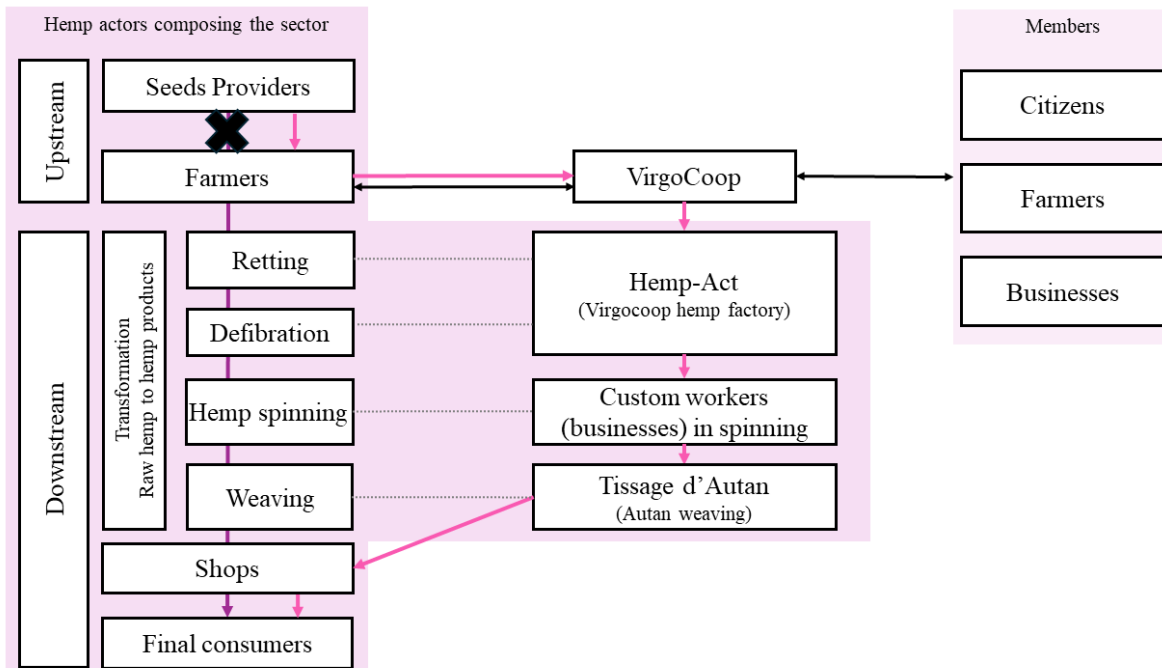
Hemp actors composing the sector

Upstream

Seeds Providers

Farmers

Downstream

Transformation
Raw hemp to hemp products

Retting

Defibration

Hemp spinning

Weaving

Shops

Final consumers

VirgoCoop

Hemp-Act
(Virgocoop hemp factory)

Custom workers (businesses) in spinning

Tissage d'Autan
(Autan weaving)

Members

Citizens

Farmers

Businesses